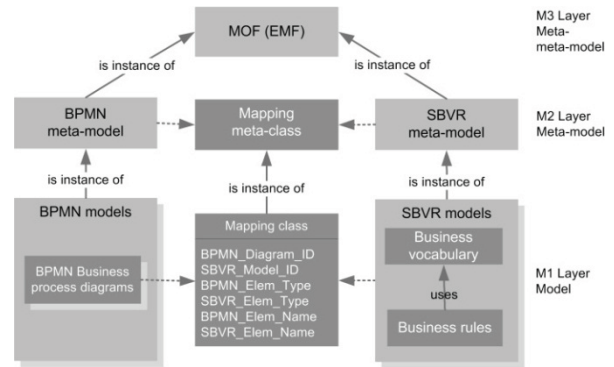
MOF (EMF)

M3 Layer
Meta-meta-model

is instance of

is instance of

BPMN meta-model

Mapping meta-class

SBVR meta-model

M2 Layer
Meta-model

is instance of

is instance of

is instance of

BPMN models

BPMN Business process diagrams

Mapping class

BPMN_Diagram_ID
SBVR_Model_ID
BPMN_Elem_Type
SBVR_Elem_Type
BPMN_Elem_Name
SBVR_Elem_Name

SBVR models

Business vocabulary

uses

Business rules

M1 Layer
Model